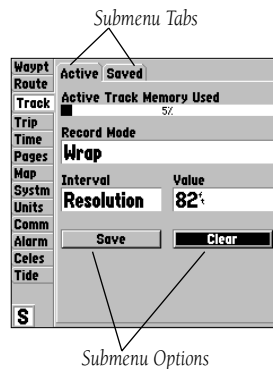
Submenu Tabs

Waypt
Route
Track
Trip
Time
Pages
Map
Systm
Units
Comm
Alarm
Celes
Tide
S

Active Saved

Active Track Memory Used
5%

Record Mode
Wrap

Interval
Resolution

Value
82ft

Save
Clear

Submenu Options